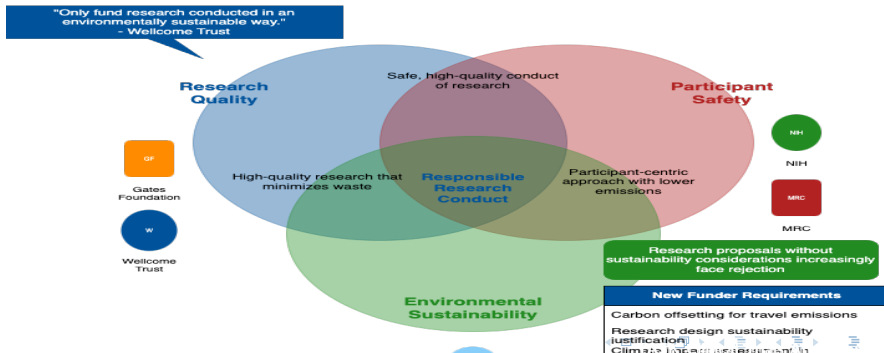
"Only fund research conducted in an environmentally sustainable way." - Wellcome Trust

Research Quality

Safe, high-quality conduct of research

Participant Safety

GF

Gates Foundation

W

Wellcome Trust

High-quality research that minimizes waste

Responsible Research Conduct

Participant-centric approach with lower emissions

NH

NIH

MRC

MRC

Research proposals without sustainability considerations increasingly face rejection

Environmental Sustainability

New Funder Requirements

Carbon offsetting for travel emissions

Research design sustainability justification

Climate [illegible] assessment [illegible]